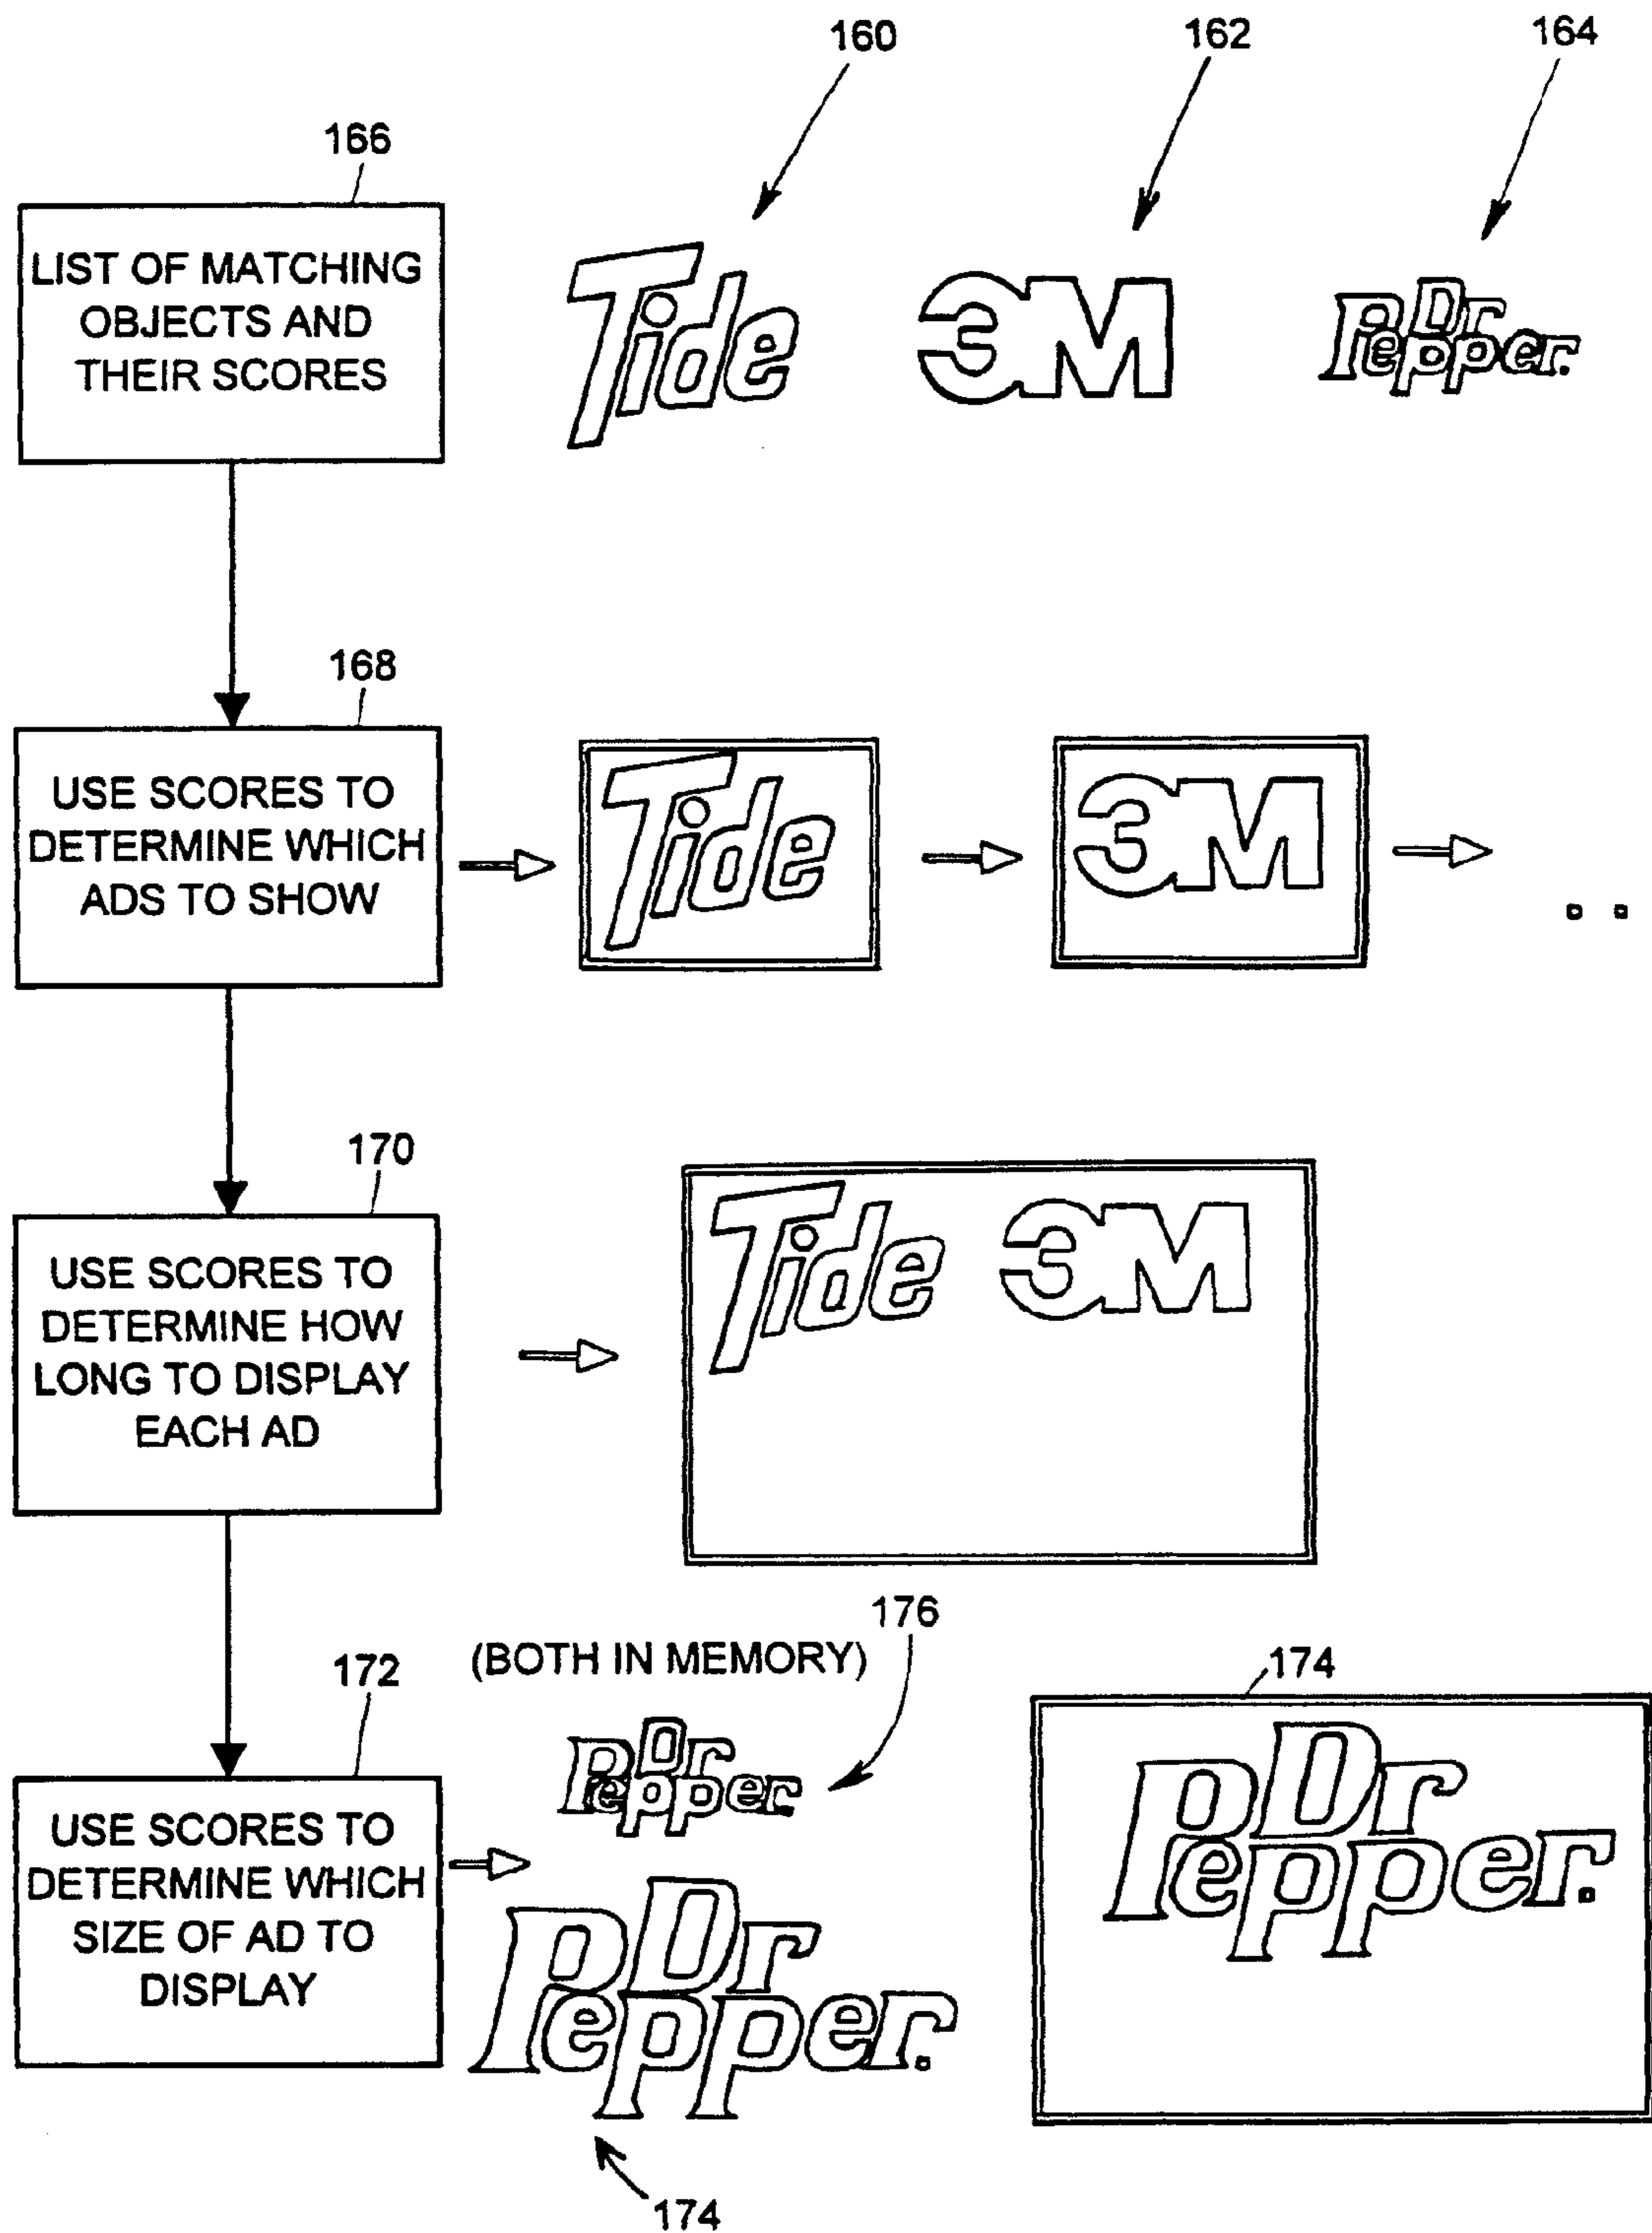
160

162

164

166

LIST OF MATCHING OBJECTS AND THEIR SCORES

Tide

3M

Dr Pepper.

168

USE SCORES TO DETERMINE WHICH ADS TO SHOW

Tide

3M

. .

170

USE SCORES TO DETERMINE HOW LONG TO DISPLAY EACH AD

Tide 3M

176

(BOTH IN MEMORY)

172

174

USE SCORES TO DETERMINE WHICH SIZE OF AD TO DISPLAY

Dr Pepper.

Dr Pepper.

Dr Pepper.

174